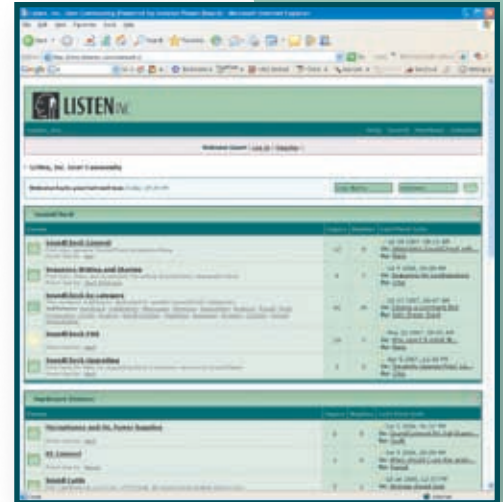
LISTEN INC.

Welcome Guest ( Log In | Register )

Listen, Inc. User Community

SoundCheck

SoundCheck General

Sequence Writing and Sharing

SoundCheck by category

SoundCheck FAQ

SoundCheck Upgrading

Hardware Issues

Microphones and Mic Power Supplies

SoundConnect

SoundCards

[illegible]